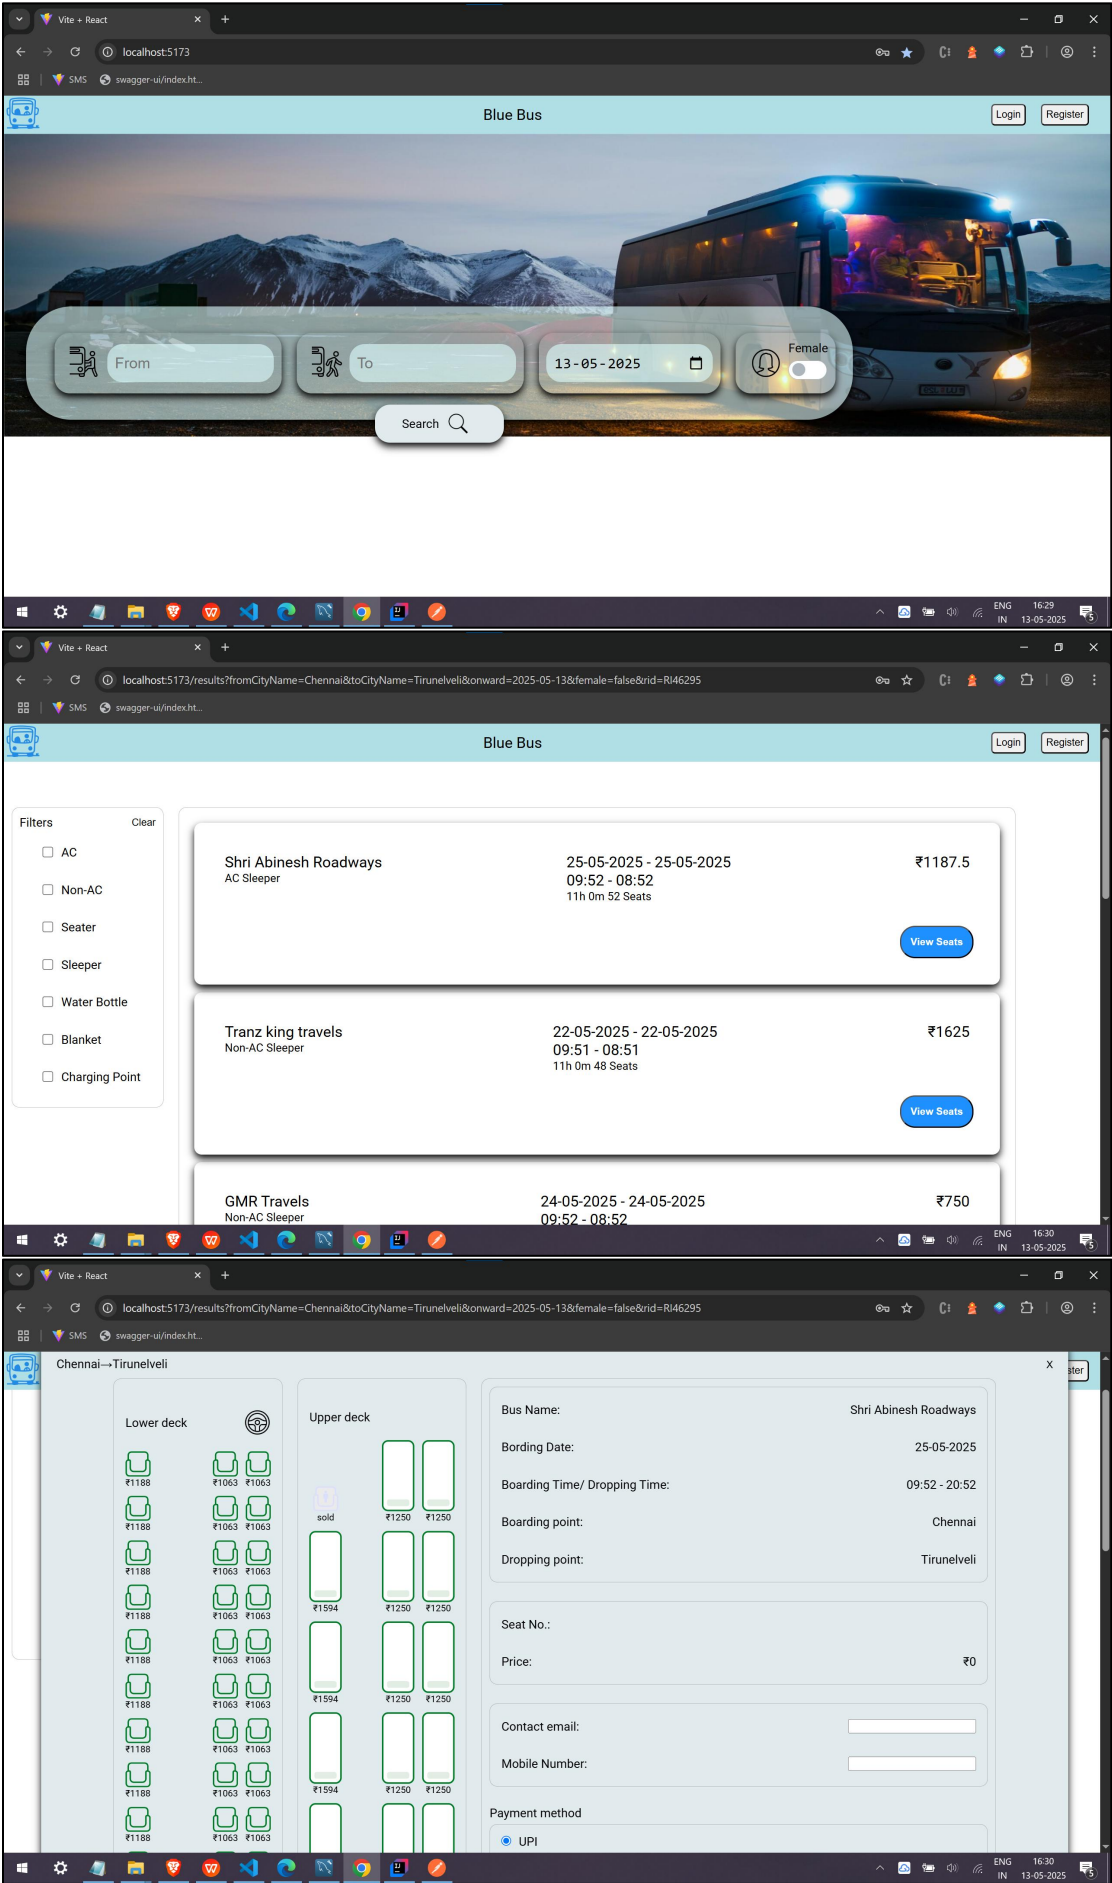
Vite + React
localhost:5173
SMS swagger-ui/index.ht...

Blue Bus
Login Register

From
To
13-05-2025
Female
Search

ENG IN 16:29 13-05-2025

Vite + React
localhost:5173/results?fromCityName=Chennai&toCityName=Tirunelveli&onward=2025-05-13&female=false&rid=RI46295
SMS swagger-ui/index.ht...

Blue Bus
Login Register

Filters Clear
AC
Non-AC
Seater
Sleeper
Water Bottle
Blanket
Charging Point

Shri Abinesh Roadways
AC Sleeper
25-05-2025 - 25-05-2025
09:52 - 08:52
11h 0m 52 Seats
₹1187.5
View Seats

Tranz king travels
Non-AC Sleeper
22-05-2025 - 22-05-2025
09:51 - 08:51
11h 0m 48 Seats
₹1625
View Seats

GMR Travels
Non-AC Sleeper
24-05-2025 - 24-05-2025
09:52 - 08:52
₹750

ENG IN 16:30 13-05-2025

Vite + React
localhost:5173/results?fromCityName=Chennai&toCityName=Tirunelveli&onward=2025-05-13&female=false&rid=RI46295
SMS swagger-ui/index.ht...

Chennai→Tirunelveli
x
ster

Lower deck
₹1188 ₹1063 ₹1063
₹1188 ₹1063 ₹1063
₹1188 ₹1063 ₹1063
₹1188 ₹1063 ₹1063
₹1188 ₹1063 ₹1063
₹1188 ₹1063 ₹1063
₹1188 ₹1063 ₹1063
₹1188 ₹1063 ₹1063
₹1188 ₹1063 ₹1063

Upper deck
sold ₹1250 ₹1250
₹1594 ₹1250 ₹1250
₹1594 ₹1250 ₹1250
₹1594 ₹1250 ₹1250

Bus Name: Shri Abinesh Roadways
Bording Date: 25-05-2025
Boarding Time/ Dropping Time: 09:52 - 20:52
Boarding point: Chennai
Dropping point: Tirunelveli

Seat No.:
Price: ₹0

Contact email:
Mobile Number:

Payment method
UPI

ENG IN 16:30 13-05-2025